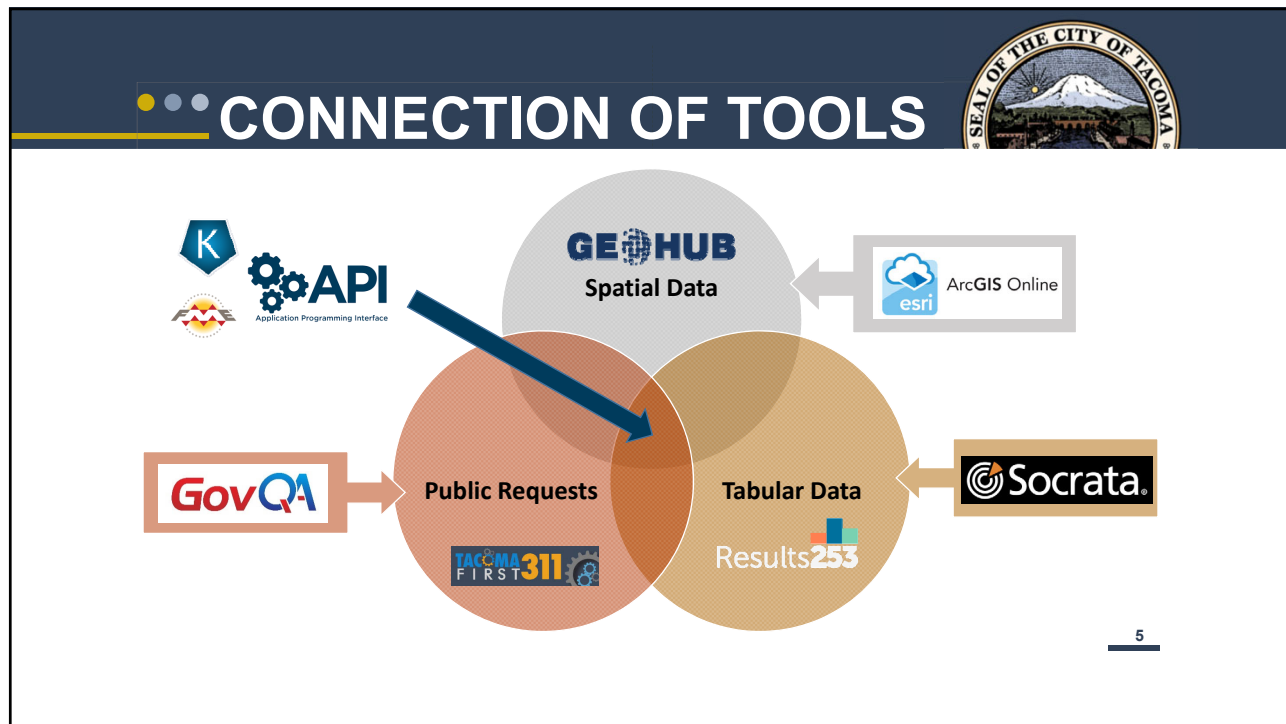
CONNECTION OF TOOLS

SEAL OF THE CITY OF TACOMA

K

FME

API
Application Programming Interface

GEOHUB
Spatial Data

esri ArcGIS Online

GovQA

Public Requests

TACOMA FIRST 311

Tabular Data

Results253

Socrata.

5